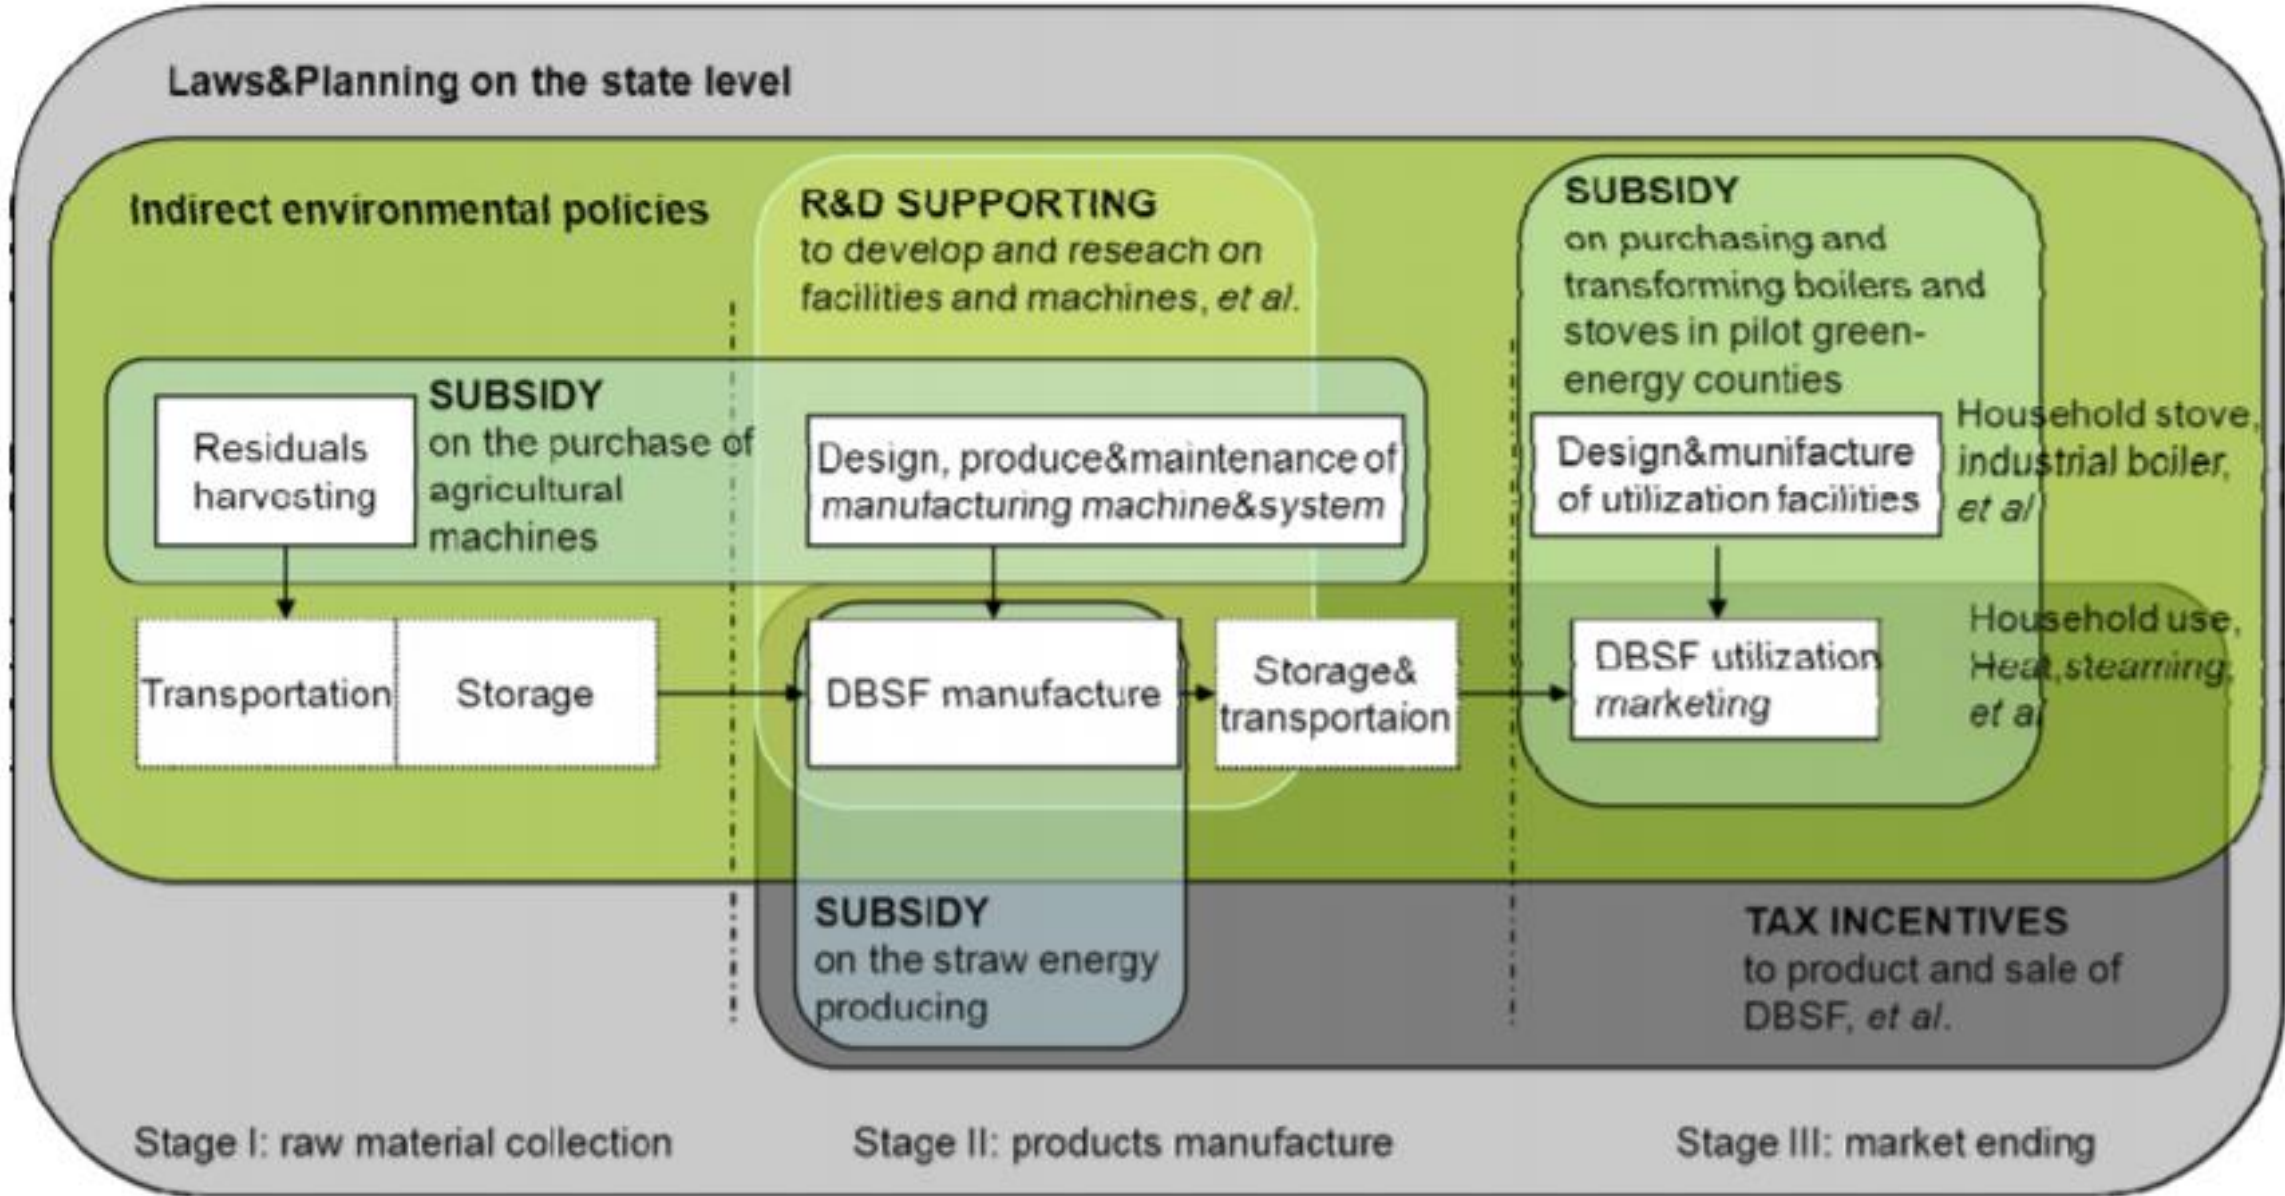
Laws&Planning on the state level

Indirect environmental policies

R&D SUPPORTING
to develop and reseach on facilities and machines, et al.

SUBSIDY
on purchasing and transforming boilers and stoves in pilot green-energy counties

SUBSIDY
on the purchase of agricultural machines

Residuals harvesting

Design, produce&maintenance of manufacturing machine&system

Design&munifacture of utilization facilities

Household stove, industrial boiler, et al

Transportation

Storage

DBSF manufacture

Storage& transportaion

DBSF utilization marketing

Household use, Heat,steaming, et al

SUBSIDY
on the straw energy producing

TAX INCENTIVES
to product and sale of DBSF, et al.

Stage I: raw material collection

Stage II: products manufacture

Stage III: market ending